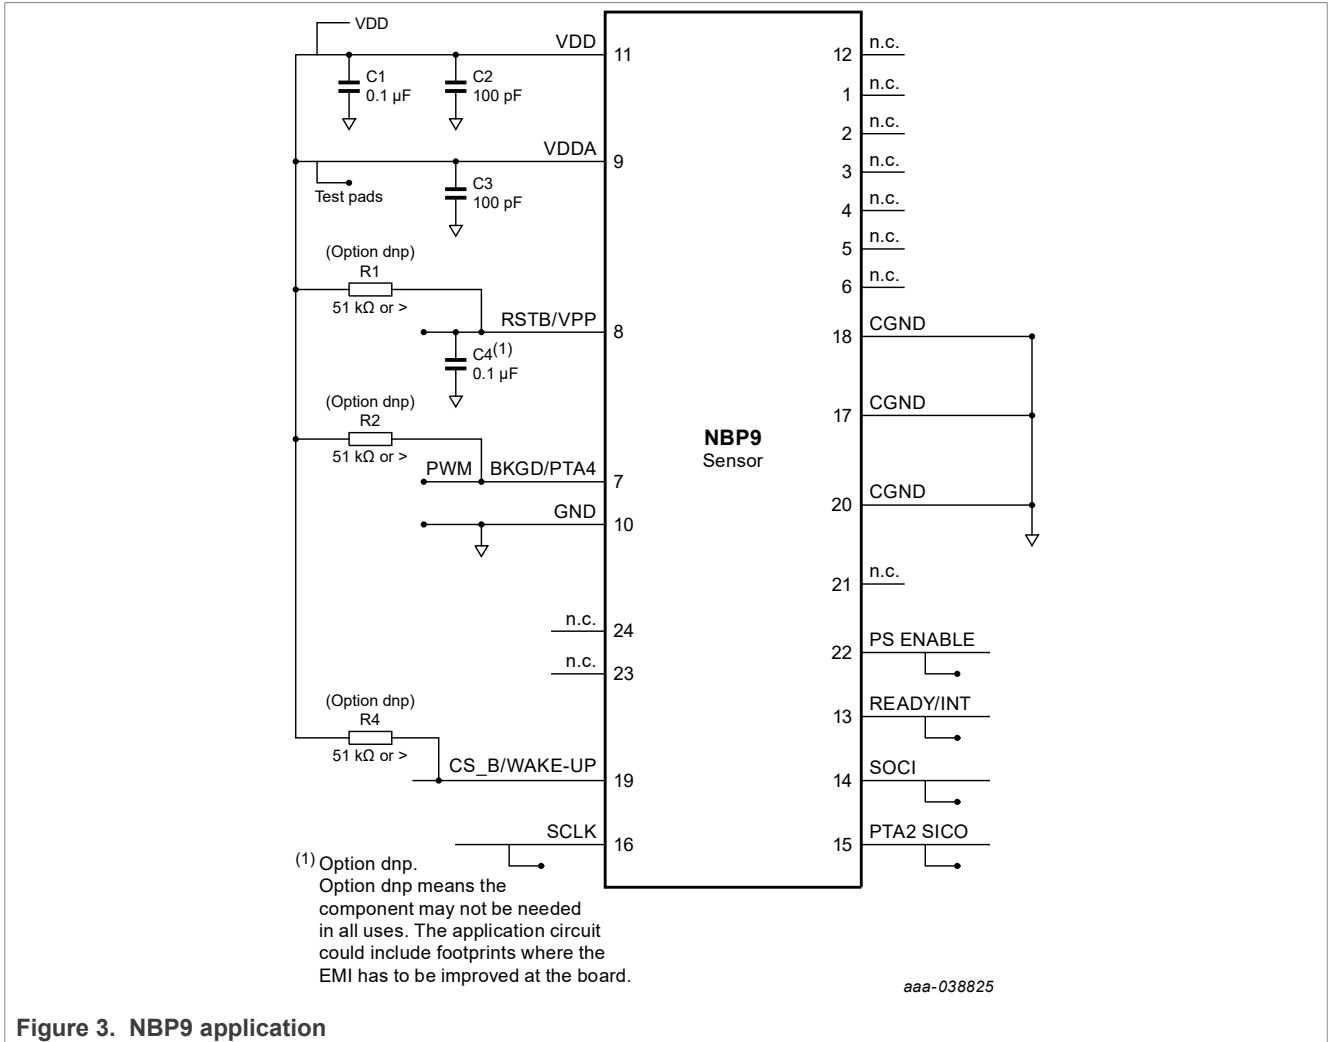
VDD
VDD
11
C1
0.1 µF
C2
100 pF
VDDA
9
Test pads
C3
100 pF
(Option dnp)
R1
51 kΩ or >
RSTB/VPP
8
C4$^{(1)}$
0.1 µF
(Option dnp)
R2
51 kΩ or >
PWM
BKGD/PTA4
7
GND
10
n.c.
24
n.c.
23
(Option dnp)
R4
51 kΩ or >
CS_B/WAKE-UP
19
SCLK
16

NBP9
Sensor

12 n.c.
1 n.c.
2 n.c.
3 n.c.
4 n.c.
5 n.c.
6 n.c.
18 CGND
17 CGND
20 CGND
21 n.c.
22 PS ENABLE
13 READY/INT
14 SOCI
15 PTA2 SICO

$^{(1)}$ Option dnp.
Option dnp means the component may not be needed in all uses. The application circuit could include footprints where the EMI has to be improved at the board.

aaa-038825

Figure 3. NBP9 application